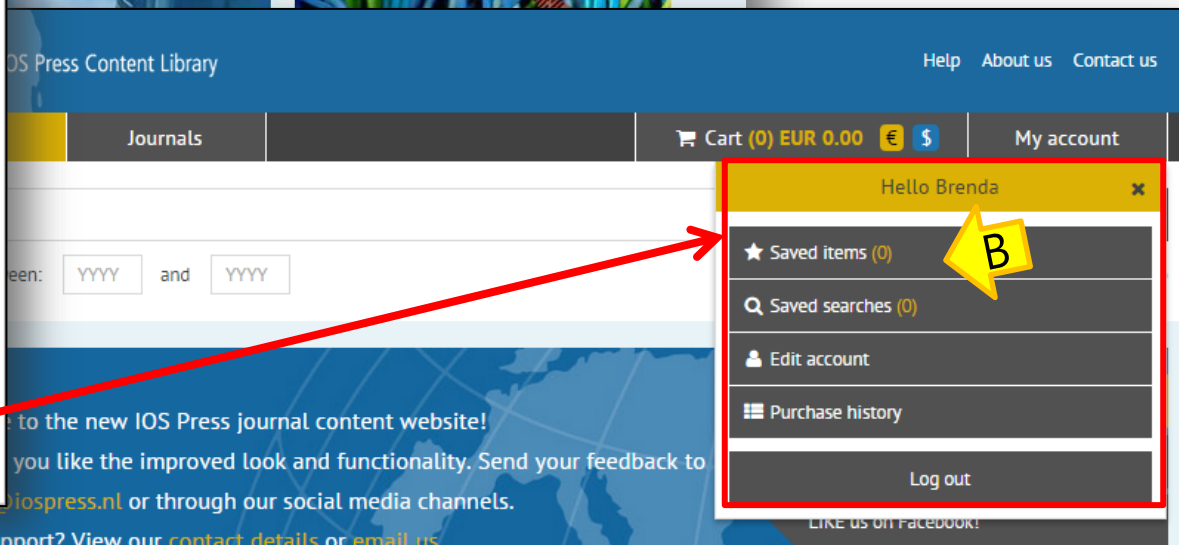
OS Press Content Library

Help About us Contact us

Journals

Cart (0) EUR 0.00 € $

My account

Hello Brenda ×

B

Saved items (0)

Saved searches (0)

Edit account

Purchase history

Log out

een: YYYY and YYYY

e to the new IOS Press journal content website!

you like the improved look and functionality. Send your feedback to

@iospress.nl or through our social media channels.

pport? View our contact details or email us

LIKE us on Facebook!